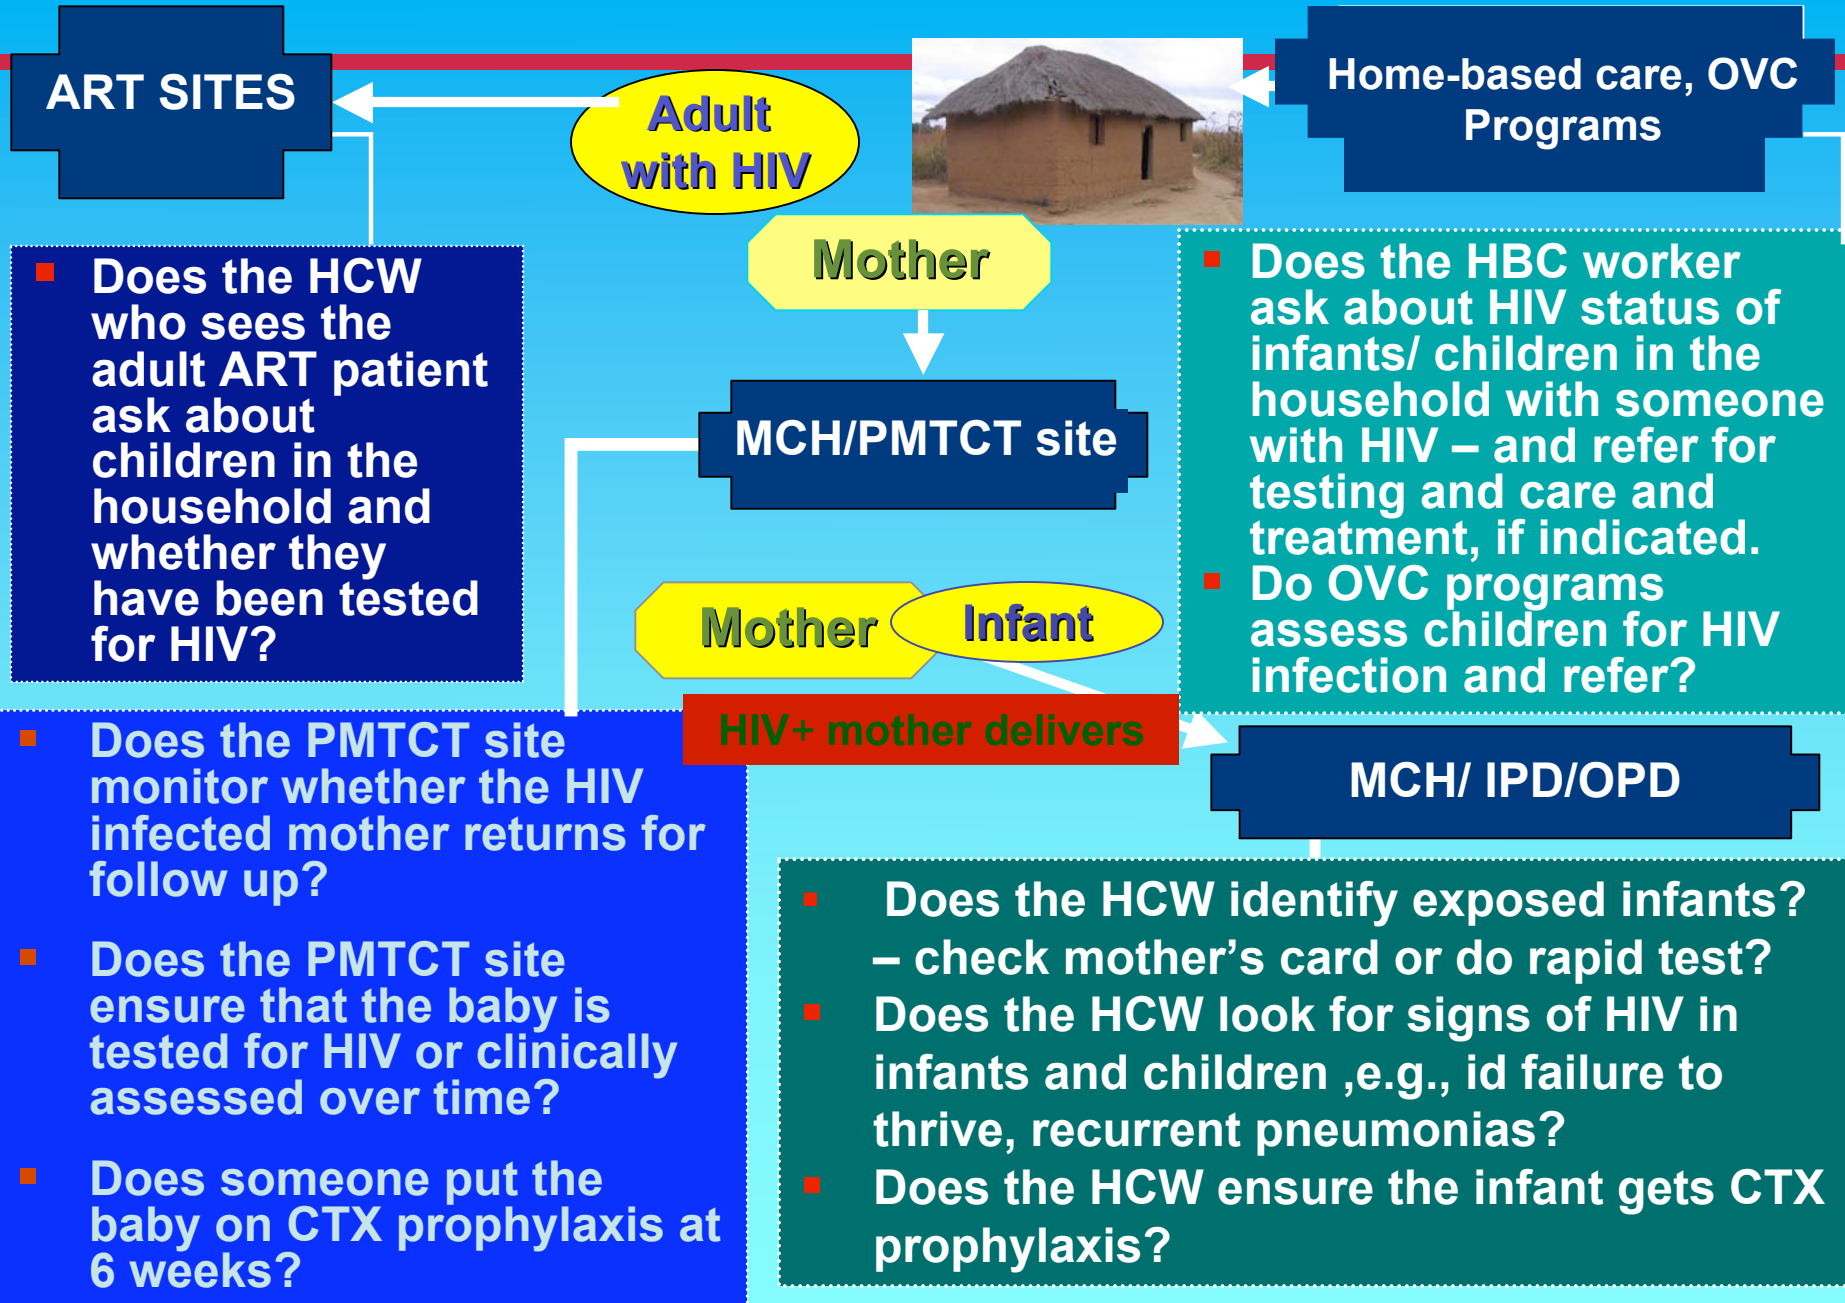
ART SITES

Adult with HIV

Home-based care, OVC Programs

Mother

Does the HCW who sees the adult ART patient ask about children in the household and whether they have been tested for HIV?

Does the HBC worker ask about HIV status of infants/ children in the household with someone with HIV – and refer for testing and care and treatment, if indicated.

Do OVC programs assess children for HIV infection and refer?

MCH/PMTCT site

Mother

Infant

HIV+ mother delivers

MCH/ IPD/OPD

Does the PMTCT site monitor whether the HIV infected mother returns for follow up?

Does the PMTCT site ensure that the baby is tested for HIV or clinically assessed over time?

Does someone put the baby on CTX prophylaxis at 6 weeks?

Does the HCW identify exposed infants? – check mother's card or do rapid test?

Does the HCW look for signs of HIV in infants and children ,e.g., id failure to thrive, recurrent pneumonias?

Does the HCW ensure the infant gets CTX prophylaxis?